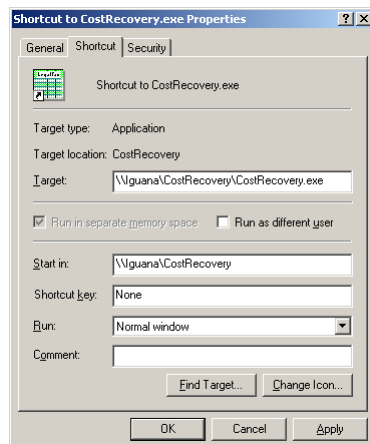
Shortcut to CostRecovery.exe Properties

? X

General Shortcut Security

Shortcut to CostRecovery.exe

Target type: Application

Target location: CostRecovery

Target: \\Iguana\CostRecovery\CostRecovery.exe

Run in separate memory space

Run as different user

Start in: \\Iguana\CostRecovery

Shortcut key: None

Run: Normal window

Comment:

Find Target...

Change Icon...

OK

Cancel

Apply